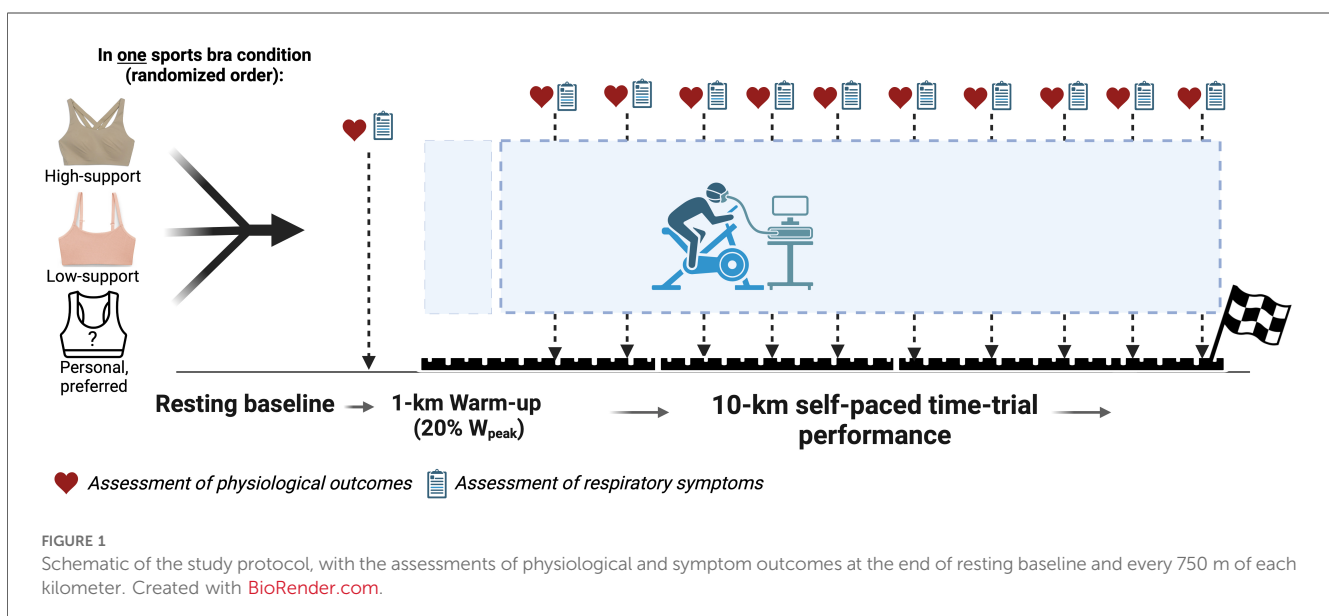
In one sports bra condition (randomized order):

High-support

Low-support

?

Personal, preferred

Resting baseline → 1-km Warm-up (20% $W_{peak}$) → 10-km self-paced time-trial performance →

Assessment of physiological outcomes Assessment of respiratory symptoms

FIGURE 1
Schematic of the study protocol, with the assessments of physiological and symptom outcomes at the end of resting baseline and every 750 m of each kilometer. Created with BioRender.com.